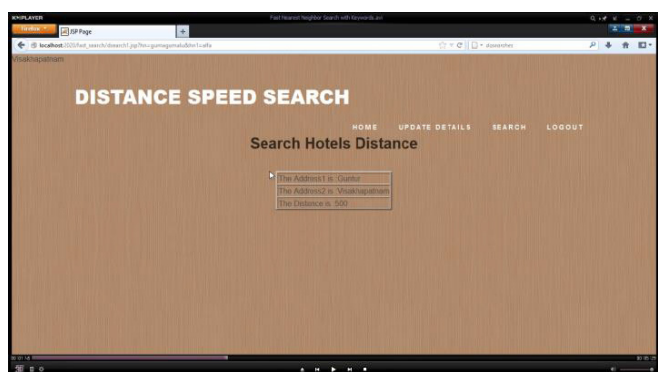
KMPLAYER

Fast Nearest Neighbor Search with Keywords.avi

Firefox

JSP Page

localhost:2020/fast_search/dsearch1.jsp?lm=guntur&tb=1=afx

Visakhapatnam

DISTANCE SPEED SEARCH

HOME

UPDATE DETAILS

SEARCH

LOGOUT

Search Hotels Distance

| |
|---|
| The Address1 is : Guntur |
| The Address2 is : Visakhapatnam |
| The Distance is : 500 |